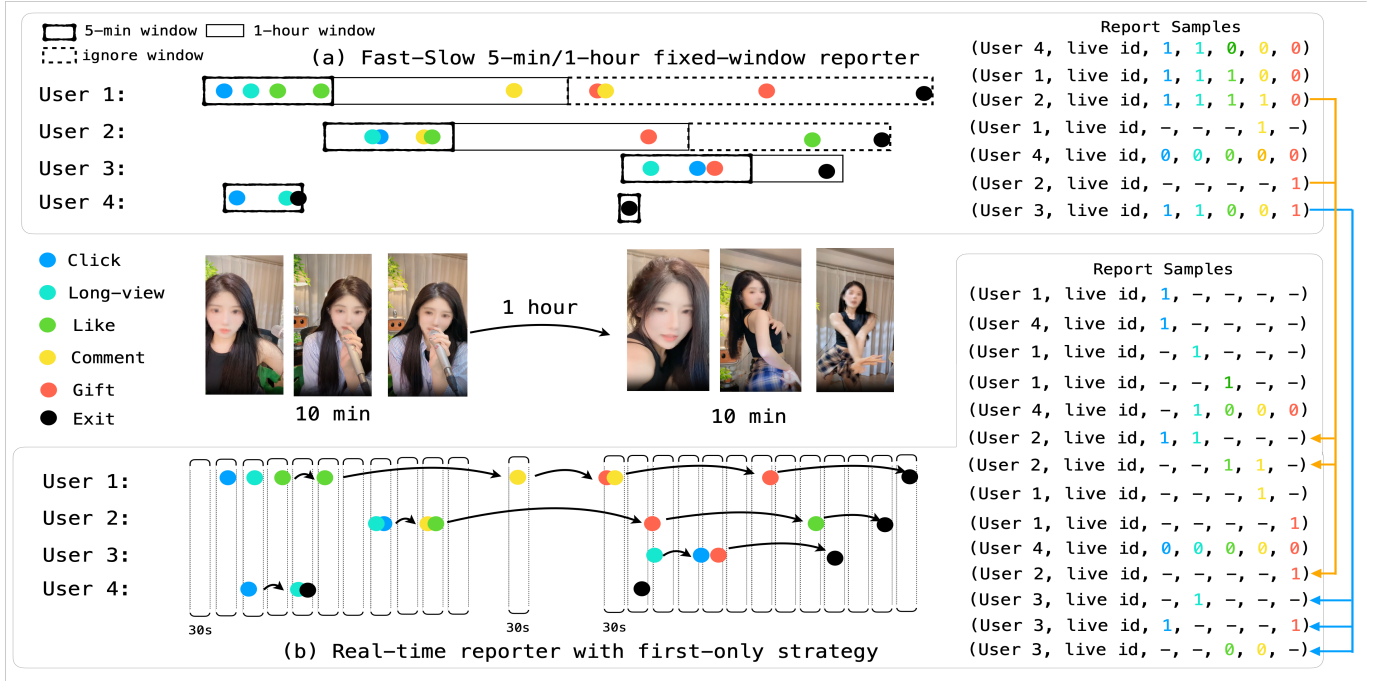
5-min window 1-hour window
ignore window

(a) Fast-Slow 5-min/1-hour fixed-window reporter

User 1:
User 2:
User 3:
User 4:

Report Samples
(User 4, live id, 1, 1, 0, 0, 0)
(User 1, live id, 1, 1, 1, 0, 0)
(User 2, live id, 1, 1, 1, 1, 0)
(User 1, live id, –, –, –, 1, –)
(User 4, live id, 0, 0, 0, 0, 0)
(User 2, live id, –, –, –, –, 1)
(User 3, live id, 1, 1, 0, 0, 1)

Click
Long-view
Like
Comment
Gift
Exit

1 hour

10 min

10 min

Report Samples
(User 1, live id, 1, –, –, –, –)
(User 4, live id, 1, –, –, –, –)
(User 1, live id, –, 1, –, –, –)
(User 1, live id, –, –, 1, –, –)
(User 4, live id, –, 1, 0, 0, 0)
(User 2, live id, 1, 1, –, –, –)
(User 2, live id, –, –, 1, 1, –)
(User 1, live id, –, –, –, 1, –)
(User 1, live id, –, –, –, –, 1)
(User 4, live id, 0, 0, 0, 0, 0)
(User 2, live id, –, –, –, –, 1)
(User 3, live id, –, 1, –, –, –)
(User 3, live id, 1, –, –, –, 1)
(User 3, live id, –, –, 0, 0, –)

User 1:
User 2:
User 3:
User 4:

30s
30s
30s

(b) Real-time reporter with first-only strategy